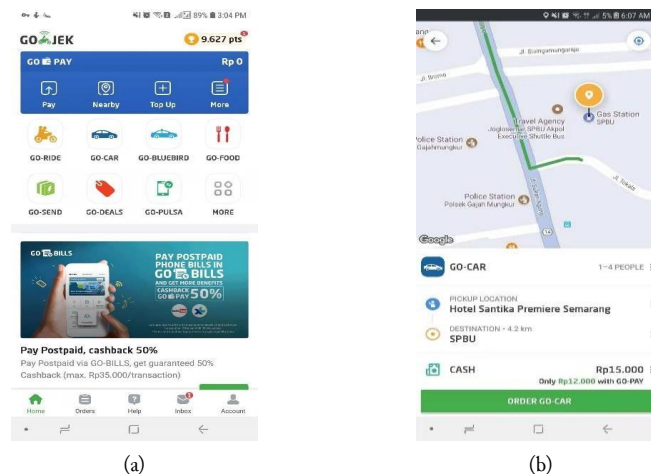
89% 3:04 PM

GOJEK
9.627 pts

GO PAY Rp 0
Pay
Nearby
Top Up
More

GO-RIDE
GO-CAR
GO-BLUEBIRD
GO-FOOD
GO-SEND
GO-DEALS
GO-PULSA
MORE

GO BILLS
PAY POSTPAID PHONE BILLS IN GO BILLS
AND GET MORE BENEFITS
CASHBACK GO PAY 50%

Pay Postpaid, cashback 50%
Pay Postpaid via GO-BILLS, get guaranteed 50% Cashback (max. Rp35.000/transaction)

Home
Orders
Help
Inbox
Account

(a)

5% 6:07 AM

Jl. Bumigamangaraja
Jl. Bromo
Travel Agency Jogloseman SPBU Akpol Executive Shuttle Bus
Gas Station SPBU
Police Station Gajahmungkur
Police Station Polsek Gajah Mungkur
Google

GO-CAR
1-4 PEOPLE
PICKUP LOCATION
Hotel Santika Premiere Semarang
DESTINATION • 4.2 km
SPBU
CASH
Rp15.000
Only Rp12.000 with GO-PAY
ORDER GO-CAR

(b)